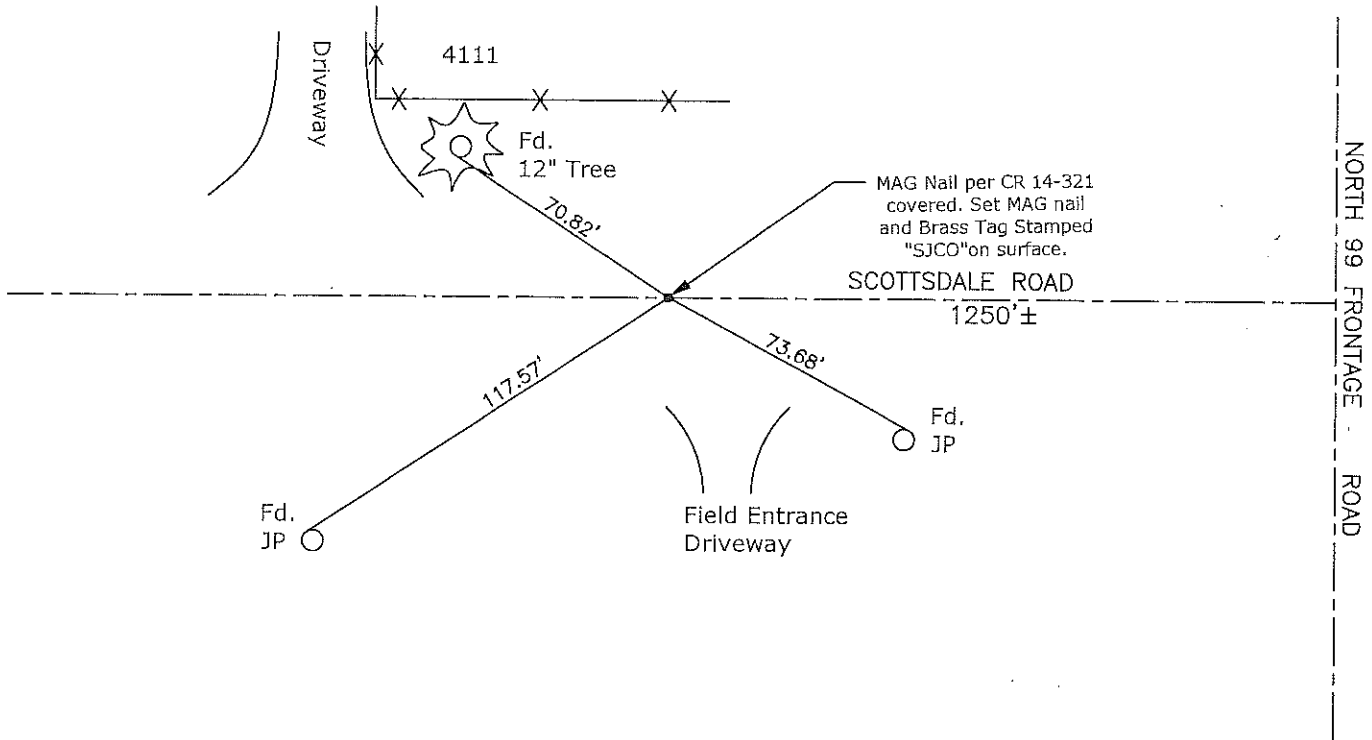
Driveway

4111

Fd.
12" Tree

MAG Nail per CR 14-321 covered. Set MAG nail and Brass Tag Stamped "SJCO"on surface.

70.82'

SCOTTSDALE ROAD
1250'±

73.68'

117.57'

Fd.
JP

Fd.
JP

Field Entrance
Driveway

NORTH 99 FRONTAGE - ROAD